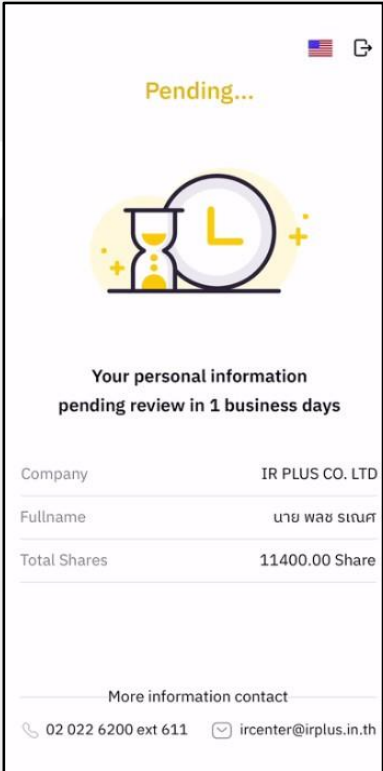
Pending...

Your personal information pending review in 1 business days

| Company | IR PLUS CO. LTD |
|---|---|
| Fullname | นาย พลช รเณศ |
| Total Shares | 11400.00 Share |

More information contact

02 022 6200 ext 611 ircenter@irplus.in.th